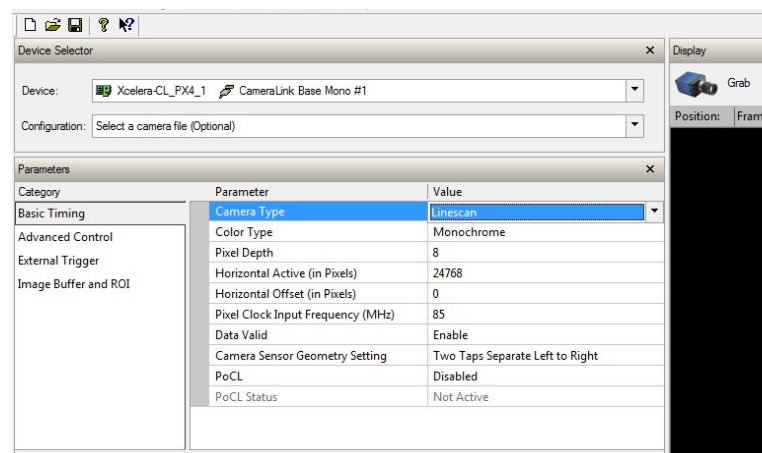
Device Selector ×
Device: Xcelera-CL_PX4_1 CameraLink Base Mono #1
Configuration: Select a camera file (Optional)

Display
Grab
Position: Fram

Parameters ×
Category
Basic Timing
Advanced Control
External Trigger
Image Buffer and ROI

| Parameter | Value |
|---|---|
| Camera Type | Linescan |
| Color Type | Monochrome |
| Pixel Depth | 8 |
| Horizontal Active (in Pixels) | 24768 |
| Horizontal Offset (in Pixels) | 0 |
| Pixel Clock Input Frequency (MHz) | 85 |
| Data Valid | Enable |
| Camera Sensor Geometry Setting | Two Taps Separate Left to Right |
| PoCL | Disabled |
| PoCL Status | Not Active |